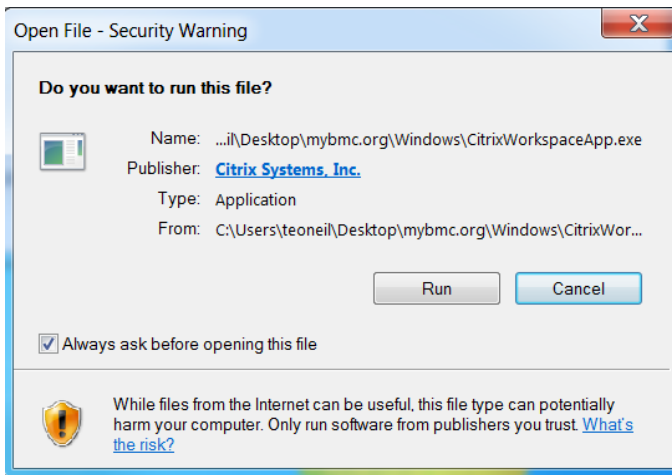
Open File - Security Warning

Do you want to run this file?

Name: ...il\Desktop\mybmc.org\Windows\CitrixWorkspaceApp.exe
Publisher: Citrix Systems, Inc.
Type: Application
From: C:\Users\teoneil\Desktop\mybmc.org\Windows\CitrixWor...

Run Cancel

Always ask before opening this file

While files from the Internet can be useful, this file type can potentially harm your computer. Only run software from publishers you trust. What's the risk?